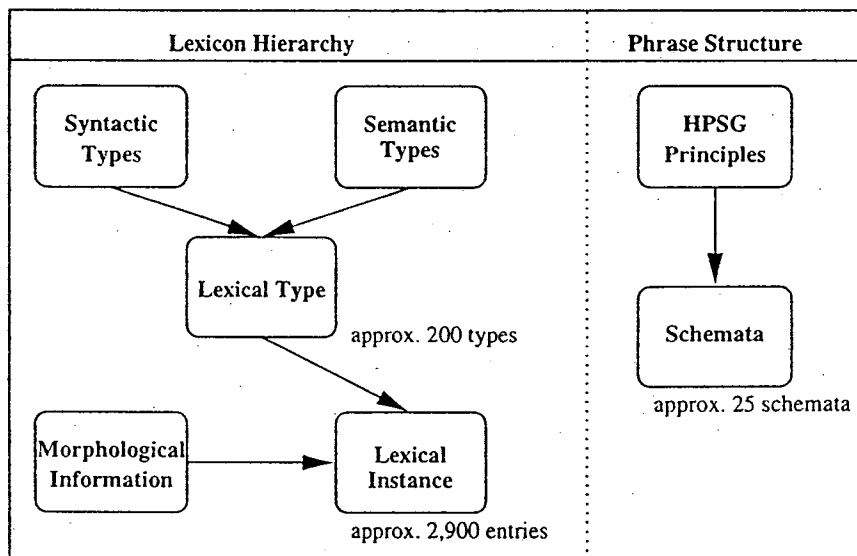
Lexicon Hierarchy

Syntactic Types

Semantic Types

Lexical Type

approx. 200 types

Morphological Information

Lexical Instance

approx. 2,900 entries

Phrase Structure

HPSG Principles

Schemata

approx. 25 schemata